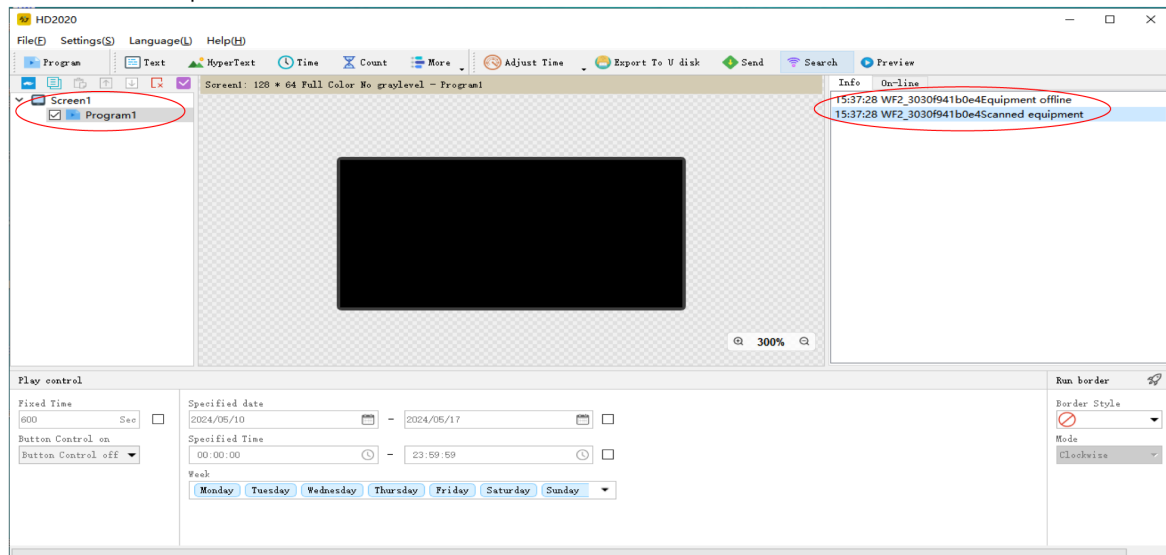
HD2020

File(F) Settings(S) Language(L) Help(H)

Program Text HyperText Time Count More Adjust Time Export To U disk Send Search Preview

Screen1
Program1

Screen1: 128 * 64 Full Color No graylevel - Program1

300%

Info On-line

15:37:28 WF2_3030f941b0e4Equipment offline
15:37:28 WF2_3030f941b0e4Scanned equipment

Play control

Fixed Time
600 Sec
Button Control on
Button Control off

Specified date
2024/05/10 - 2024/05/17
Specified Time
00:00:00 - 23:59:59
Week
Monday Tuesday Wednesday Thursday Friday Saturday Sunday

Run border
Border Style
Mode
Clockwise